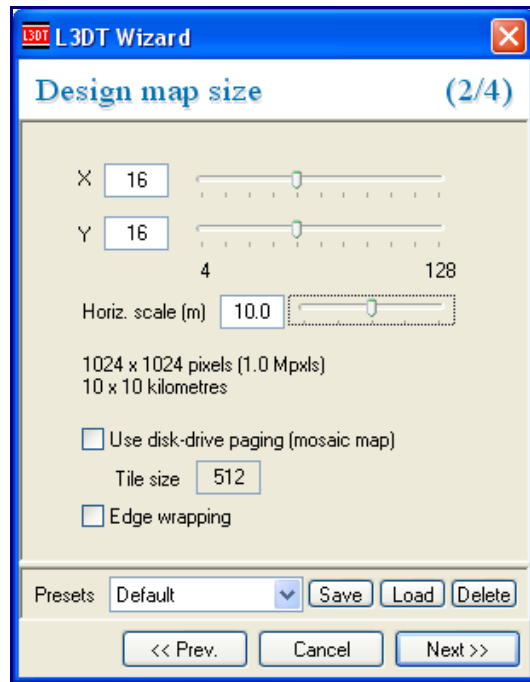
L3DT L3DT Wizard

Design map size (2/4)

X 16

Y 16

4 128

Horiz. scale (m) 10.0

1024 x 1024 pixels (1.0 Mpxls)
10 x 10 kilometres

Use disk-drive paging (mosaic map)

Tile size 512

Edge wrapping

Presets Default Save Load Delete

<< Prev. Cancel Next >>